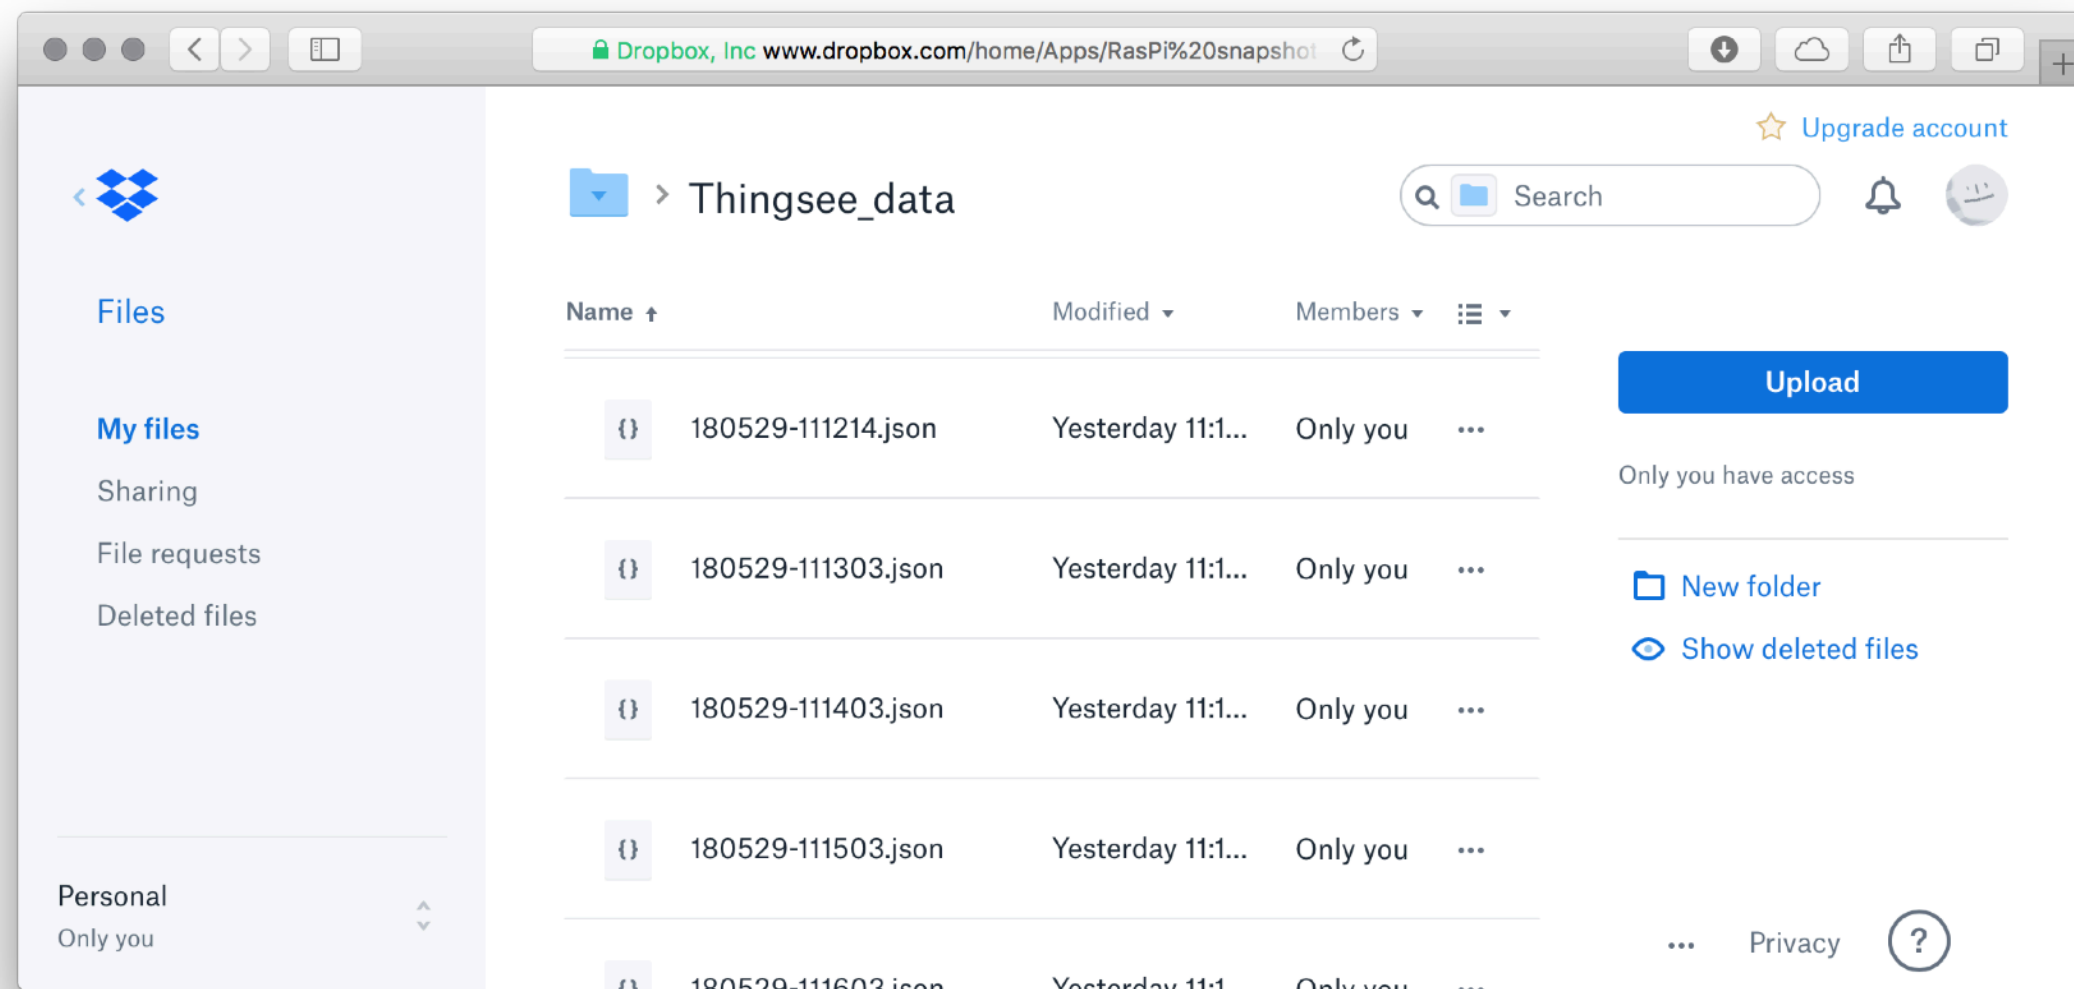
Dropbox, Inc www.dropbox.com/home/Apps/RasPi%20snapshot

Upgrade account

Files

My files

Sharing

File requests

Deleted files

Personal
Only you

Thingsee_data

Search

| Name ↑ | Modified | Members | |
|---|---|---|---|
| 180529-111214.json | Yesterday 11:1... | Only you | ••• |
| 180529-111303.json | Yesterday 11:1... | Only you | ••• |
| 180529-111403.json | Yesterday 11:1... | Only you | ••• |
| 180529-111503.json | Yesterday 11:1... | Only you | ••• |
| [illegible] | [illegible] | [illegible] | ••• |

Upload

Only you have access

New folder

Show deleted files

••• Privacy ?